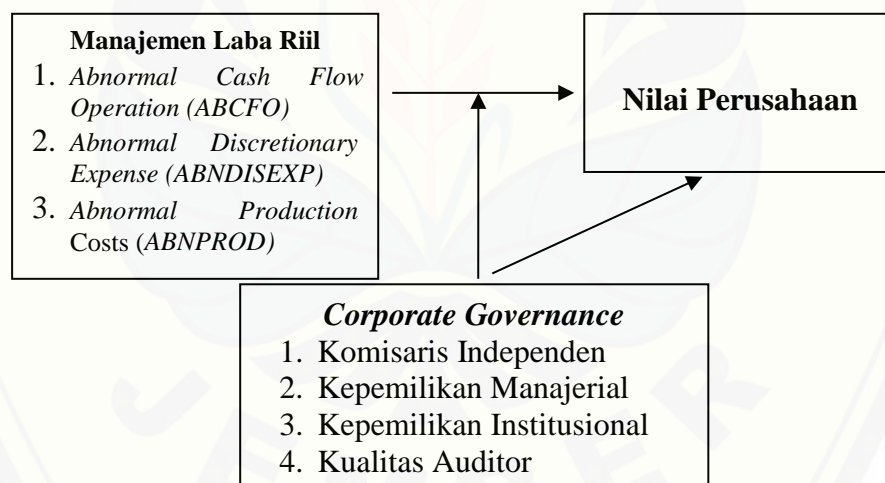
Manajemen Laba Riil
1. Abnormal Cash Flow Operation (ABCFO)
2. Abnormal Discretionary Expense (ABNDISEXP)
3. Abnormal Production Costs (ABNPROD)

Nilai Perusahaan

Corporate Governance
1. Komisaris Independen
2. Kepemilikan Manajerial
3. Kepemilikan Institusional
4. Kualitas Auditor